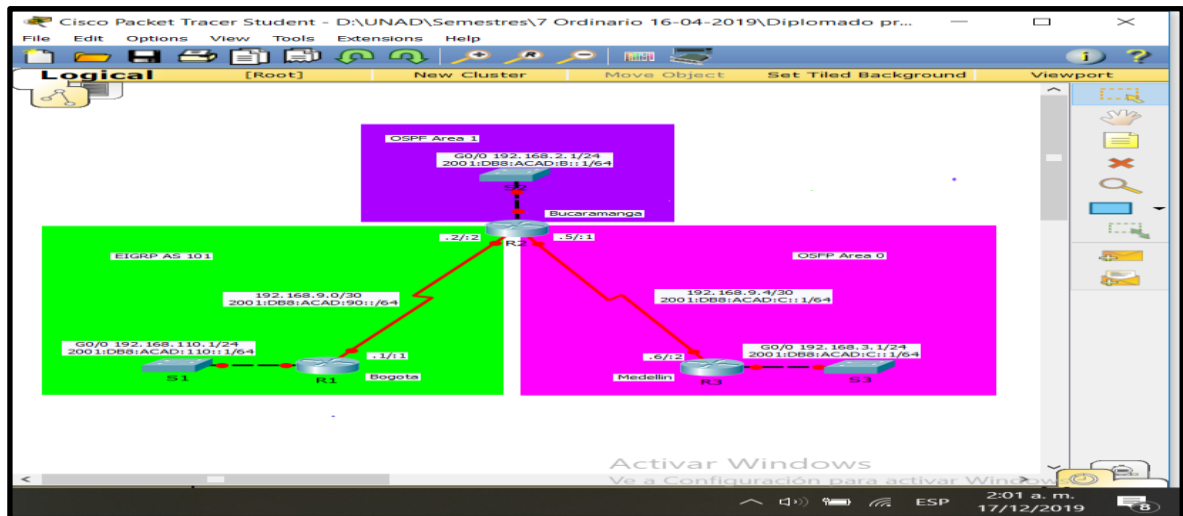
Cisco Packet Tracer Student - D:\UNAD\Semestres\7 Ordinario 16-04-2019\Diplomado pr...

File Edit Options View Tools Extensions Help

Logical [Root] New Cluster Move Object Set Tiled Background Viewport

OSPF Area 1

G0/0 192.168.2.1/24
2001:DB8:ACAD:B::1/64

S2

Bucaramanga

.2/:2

R2

.5/:1

EIGRP AS 101

OSFP Area 0

192.168.9.0/30
2001:DB8:ACAD:90::/64

192.168.9.4/30
2001:DB8:ACAD:C::1/64

G0/0 192.168.110.1/24
2001:DB8:ACAD:110::1/64

.1/:1

S1

R1

Bogota

.6/:2

G0/0 192.168.3.1/24
2001:DB8:ACAD:C::1/64

Medellin

R3

S3

Activar Windows
Ve a Configuración para activar Windows.

ESP 2:01 a. m. 17/12/2019

8